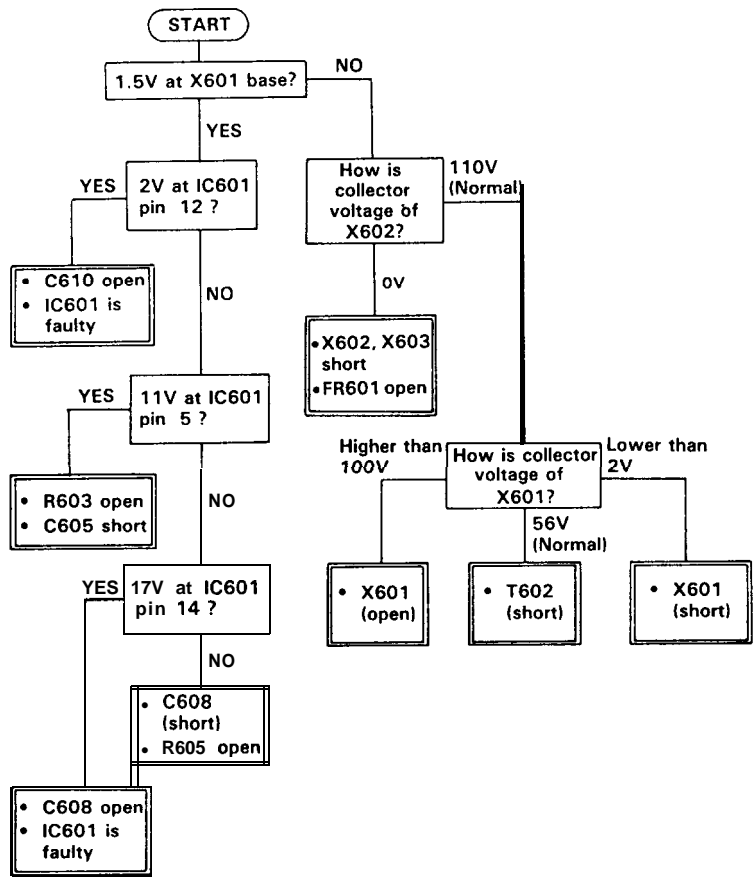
START

1.5V at X601 base?

NO

YES

2V at IC601 pin 12 ?

YES

• C610 open
• IC601 is faulty

NO

11V at IC601 pin 5 ?

YES

• R603 open
• C605 short

NO

17V at IC601 pin 14 ?

YES

NO

• C608 (short)
• R605 open

• C608 open
• IC601 is faulty

How is collector voltage of X602?

110V (Normal)

0V

• X602, X603 short
• FR601 open

Higher than 100V

How is collector voltage of X601?

Lower than 2V

56V (Normal)

• X601 (open)

• T602 (short)

• X601 (short)